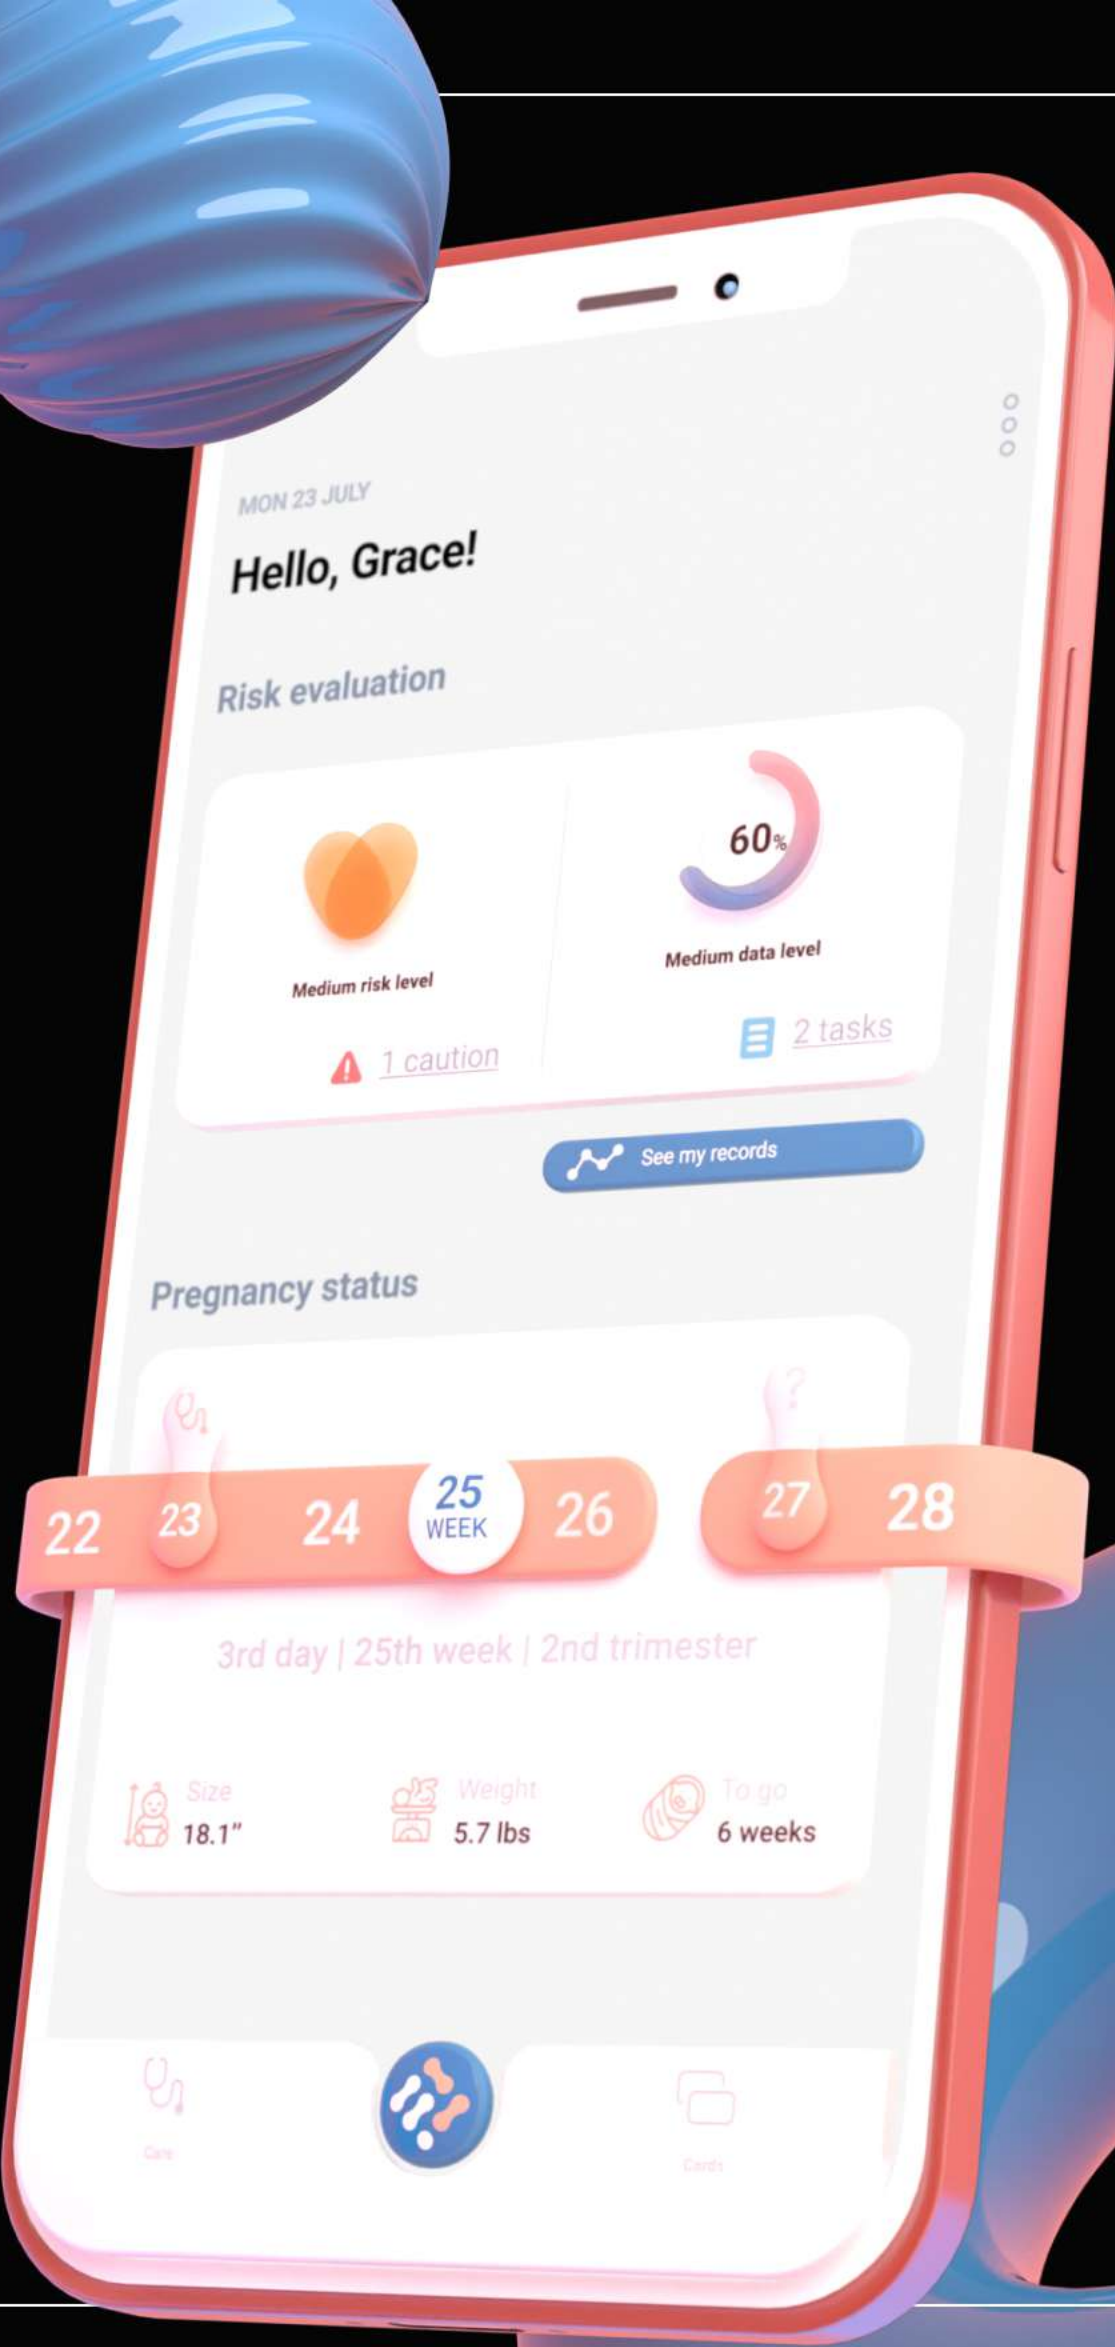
MON 23 JULY

Hello, Grace!

Risk evaluation

Medium risk level

1 caution

60%

Medium data level

2 tasks

See my records

Pregnancy status

22 23 24 25 WEEK 26 27 28

3rd day | 25th week | 2nd trimester

Size 18.1"

Weight 5.7 lbs

To go 6 weeks

Care

Cards